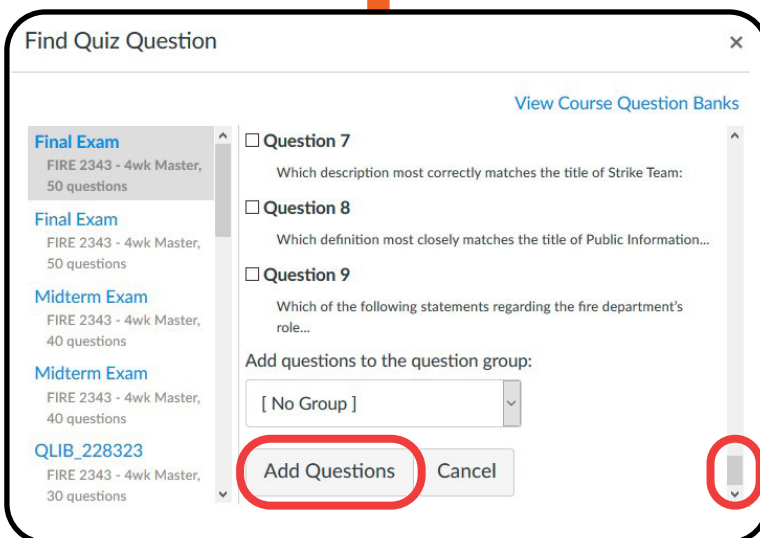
Find Quiz Question ×

View Course Question Banks

Final Exam
FIRE 2343 - 4wk Master, 50 questions

Final Exam
FIRE 2343 - 4wk Master, 50 questions

Midterm Exam
FIRE 2343 - 4wk Master, 40 questions

Midterm Exam
FIRE 2343 - 4wk Master, 40 questions

QLIB_228323
FIRE 2343 - 4wk Master, 30 questions

☐ Question 7
Which description most correctly matches the title of Strike Team:

☐ Question 8
Which definition most closely matches the title of Public Information...

☐ Question 9
Which of the following statements regarding the fire department's role...

Add questions to the question group:

[ No Group ]

Add Questions

Cancel